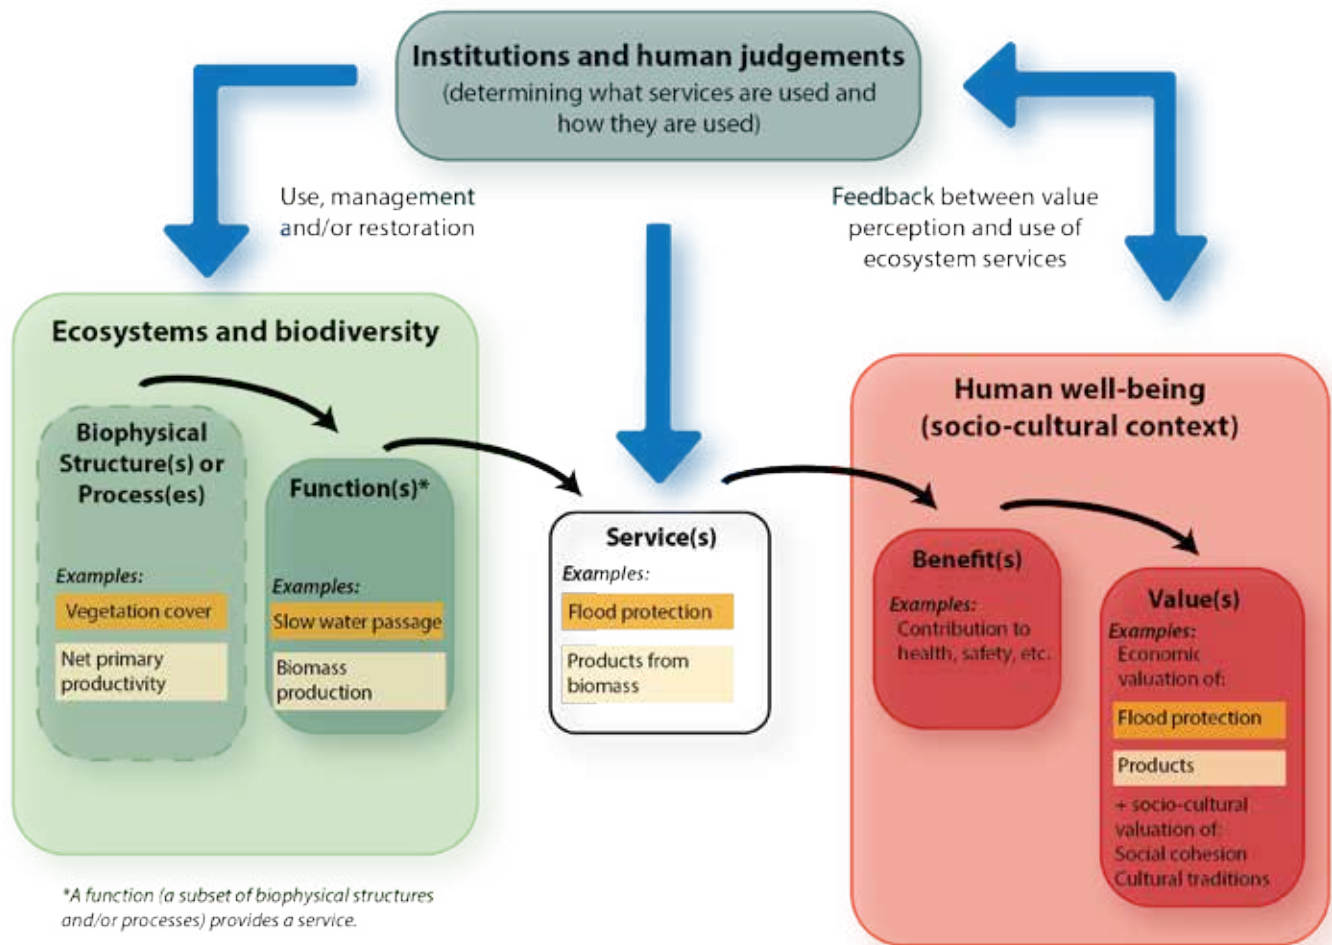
Institutions and human judgements
(determining what services are used and how they are used)

Use, management and/or restoration

Feedback between value perception and use of ecosystem services

Ecosystems and biodiversity

Biophysical Structure(s) or Process(es)

Examples:
Vegetation cover
Net primary productivity

Function(s)*

Examples:
Slow water passage
Biomass production

Service(s)

Examples:
Flood protection
Products from biomass

Human well-being (socio-cultural context)

Benefit(s)

Examples:
Contribution to health, safety, etc.

Value(s)

Examples:
Economic valuation of:
Flood protection
Products
+ socio-cultural valuation of:
Social cohesion
Cultural traditions

*A function (a subset of biophysical structures and/or processes) provides a service.